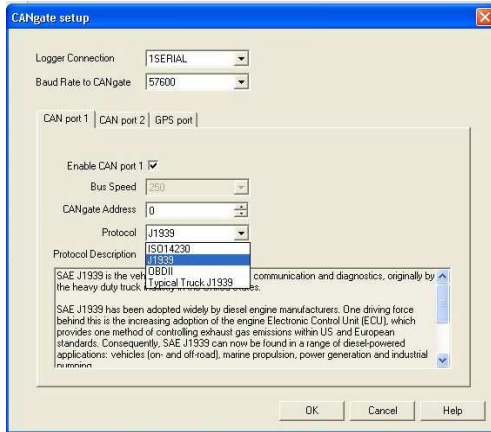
CANgate setup

Logger Connection 1SERIAL

Baud Rate to CANgate 57600

CAN port 1 | CAN port 2 | GPS port

Enable CAN port 1 ☑

Bus Speed 250

CANgate Address 0

Protocol J1939

Protocol Description

ISO14230
J1939
OBDII
Typical Truck J1939

SAE J1939 is the veh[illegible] communication and diagnostics, originally by the heavy duty truck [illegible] states.

SAE J1939 has been adopted widely by diesel engine manufacturers. One driving force behind this is the increasing adoption of the engine Electronic Control Unit (ECU), which provides one method of controlling exhaust gas emissions within US and European standards. Consequently, SAE J1939 can now be found in a range of diesel-powered applications: vehicles (on- and off-road), marine propulsion, power generation and industrial pumping

OK Cancel Help